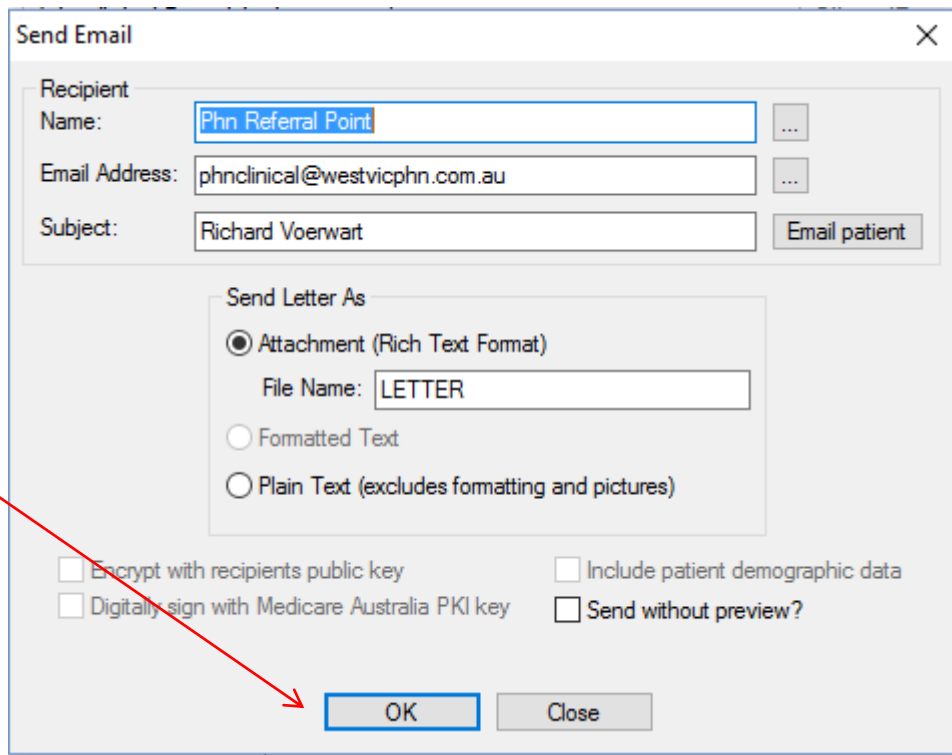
Send Email

Recipient
Name: Phn Referral Point ...
Email Address: phnclinical@westvicphn.com.au ...
Subject: Richard Voerwart Email patient

Send Letter As
Attachment (Rich Text Format)
File Name: LETTER
Formatted Text
Plain Text (excludes formatting and pictures)

Encrypt with recipients public key
Digitally sign with Medicare Australia PKI key
Include patient demographic data
Send without preview?

OK
Close